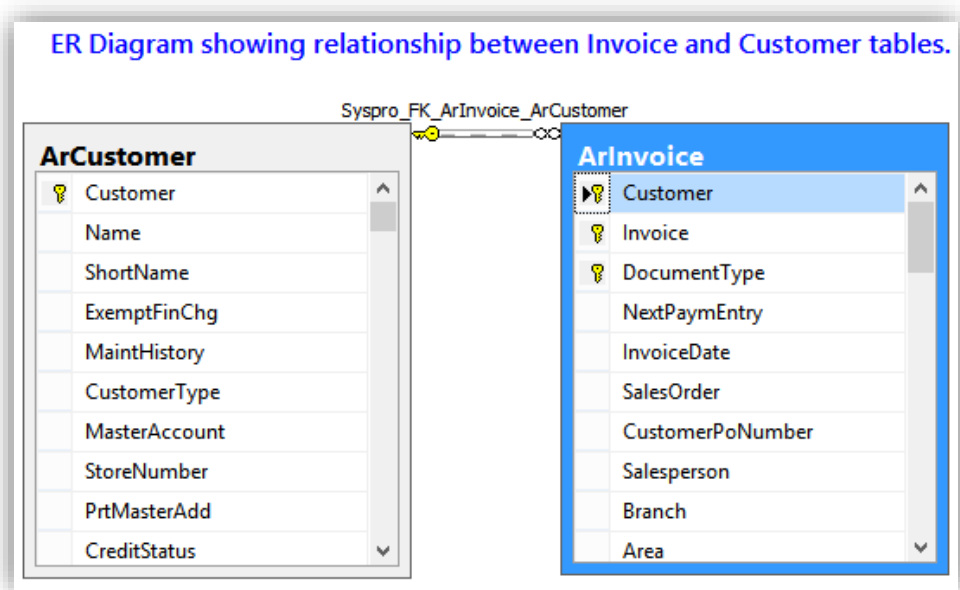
ER Diagram showing relationship between Invoice and Customer tables.

Syspro_FK_ArInvoice_ArCustomer

ArCustomer

Customer
Name
ShortName
ExemptFinChg
MaintHistory
CustomerType
MasterAccount
StoreNumber
PrtMasterAdd
CreditStatus

ArInvoice

Customer
Invoice
DocumentType
NextPaymEntry
InvoiceDate
SalesOrder
CustomerPoNumber
Salesperson
Branch
Area